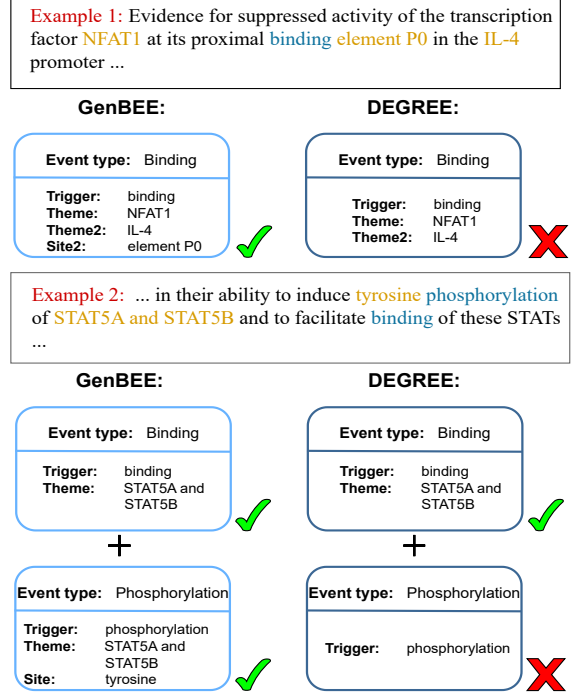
Example 1: Evidence for suppressed activity of the transcription factor NFAT1 at its proximal binding element P0 in the IL-4 promoter ...

GenBEE:

Event type: Binding

Trigger: binding
Theme: NFAT1
Theme2: IL-4
Site2: element P0

DEGREE:

Event type: Binding

Trigger: binding
Theme: NFAT1
Theme2: IL-4

Example 2: ... in their ability to induce tyrosine phosphorylation of STAT5A and STAT5B and to facilitate binding of these STATs ...

GenBEE:

Event type: Binding

Trigger: binding
Theme: STAT5A and STAT5B

+

Event type: Phosphorylation

Trigger: phosphorylation
Theme: STAT5A and STAT5B
Site: tyrosine

DEGREE:

Event type: Binding

Trigger: binding
Theme: STAT5A and STAT5B

+

Event type: Phosphorylation

Trigger: phosphorylation